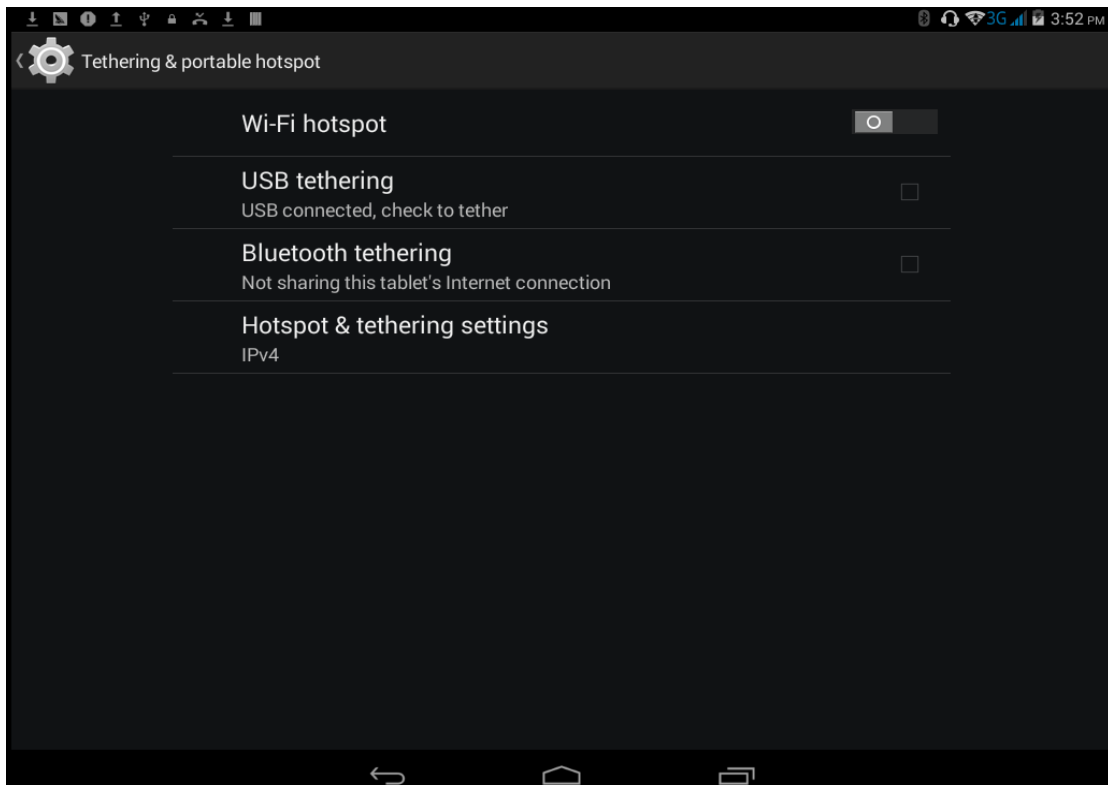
3G 3:52 PM

Tethering & portable hotspot

Wi-Fi hotspot

O

USB tethering
USB connected, check to tether

Bluetooth tethering
Not sharing this tablet's Internet connection

Hotspot & tethering settings
IPv4